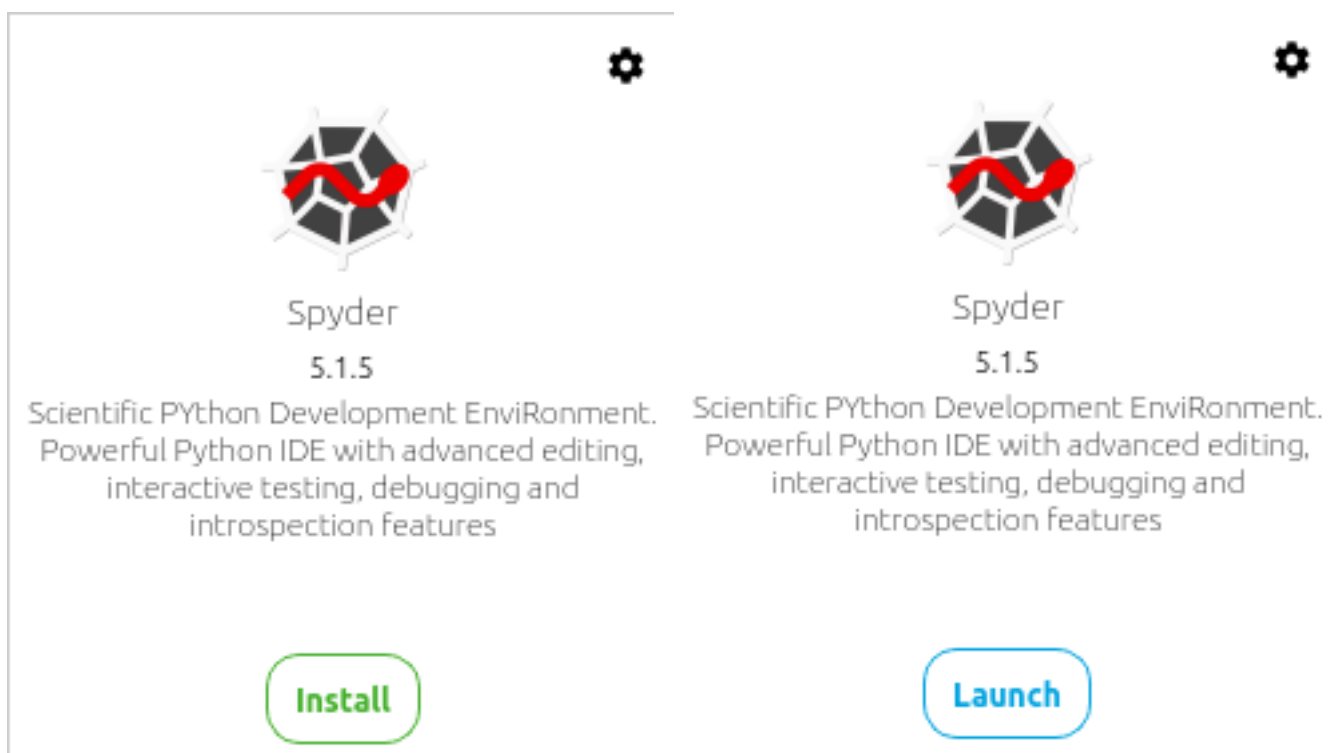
Spyder

5.1.5

Scientific PYthon Development EnviRonment. Powerful Python IDE with advanced editing, interactive testing, debugging and introspection features

Install

Spyder

5.1.5

Scientific PYthon Development EnviRonment. Powerful Python IDE with advanced editing, interactive testing, debugging and introspection features

Launch